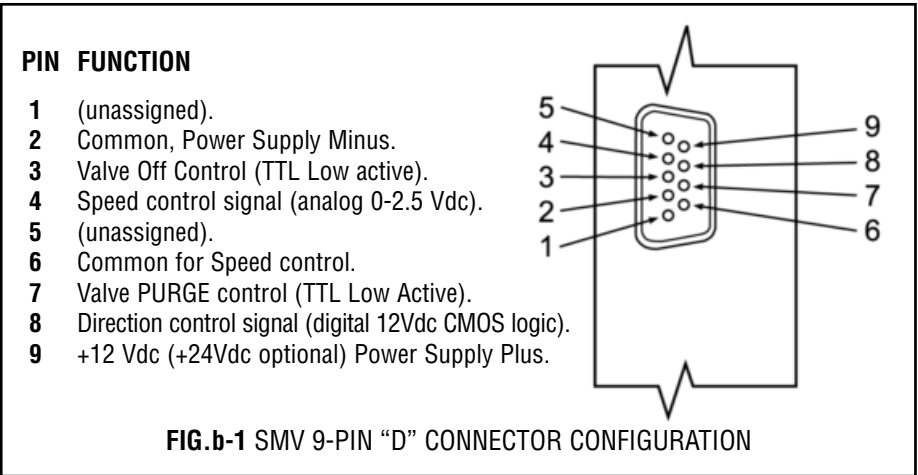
| PIN | FUNCTION |
|---|---|
| **1** | (unassigned). |
| **2** | Common, Power Supply Minus. |
| **3** | Valve Off Control (TTL Low active). |
| **4** | Speed control signal (analog 0-2.5 Vdc). |
| **5** | (unassigned). |
| **6** | Common for Speed control. |
| **7** | Valve PURGE control (TTL Low Active). |
| **8** | Direction control signal (digital 12Vdc CMOS logic). |
| **9** | +12 Vdc (+24Vdc optional) Power Supply Plus. |

5
4
3
2
1
9
8
7
6

**FIG.b-1** SMV 9-PIN "D" CONNECTOR CONFIGURATION